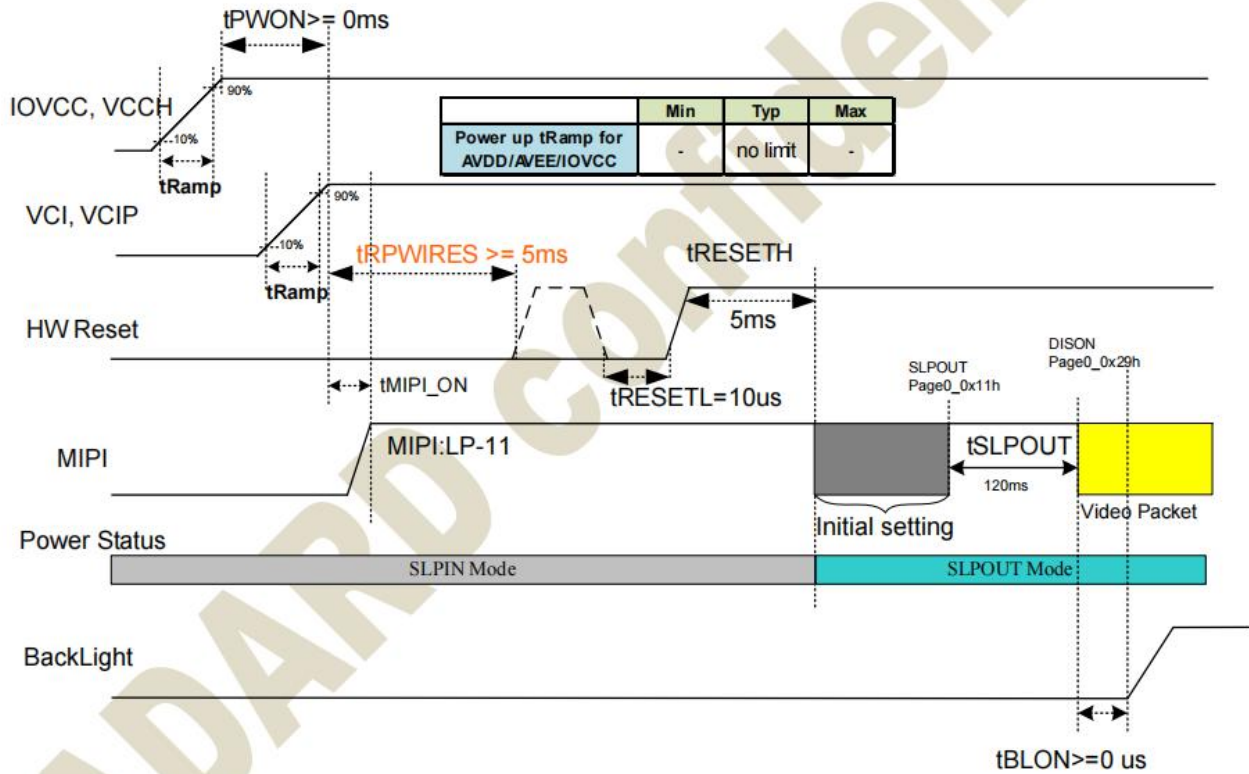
tPWON>= 0ms

IOVCC, VCCH

90%

10%

tRamp

| | Min | Typ | Max |
|---|---|---|---|
| Power up tRamp for AVDD/AVEE/IOVCC | - | no limit | - |

VCI, VCIP

90%

10%

tRamp

tRPWIRES >= 5ms

tRESETH

HW Reset

5ms

tMIPI_ON

tRESETL=10us

SLPOUT Page0_0x11h

DISON Page0_0x29h

MIPI

MIPI:LP-11

tSLPOUT

120ms

Initial setting

Video Packet

Power Status

SLPIN Mode

SLPOUT Mode

BackLight

tBLON>=0 us

ADARD Confiden